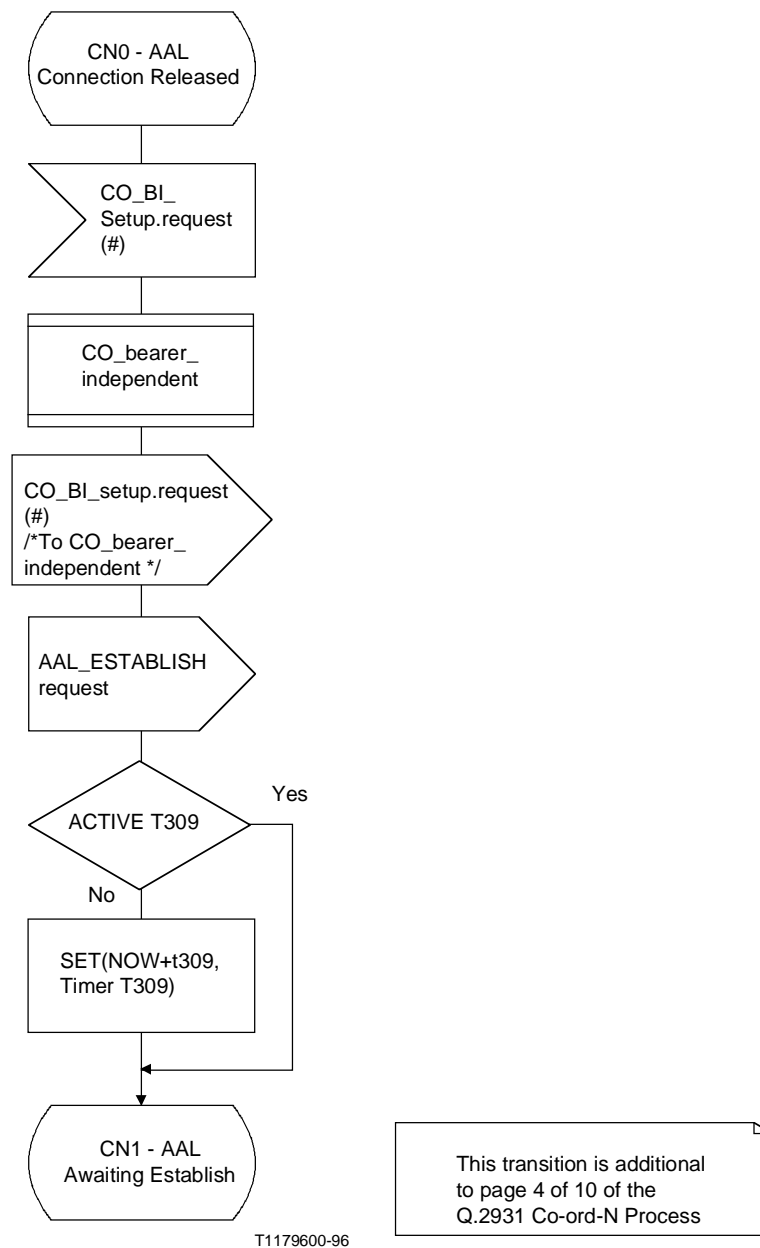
CN0 - AAL Connection Released

CO_BI_ Setup.request (#)

CO_bearer_ independent

CO_BI_setup.request (#) /*To CO_bearer_ independent */

AAL_ESTABLISH request

ACTIVE T309

Yes

No

SET(NOW+t309, Timer T309)

CN1 - AAL Awaiting Establish

This transition is additional to page 4 of 10 of the Q.2931 Co-ord-N Process

T1179600-96